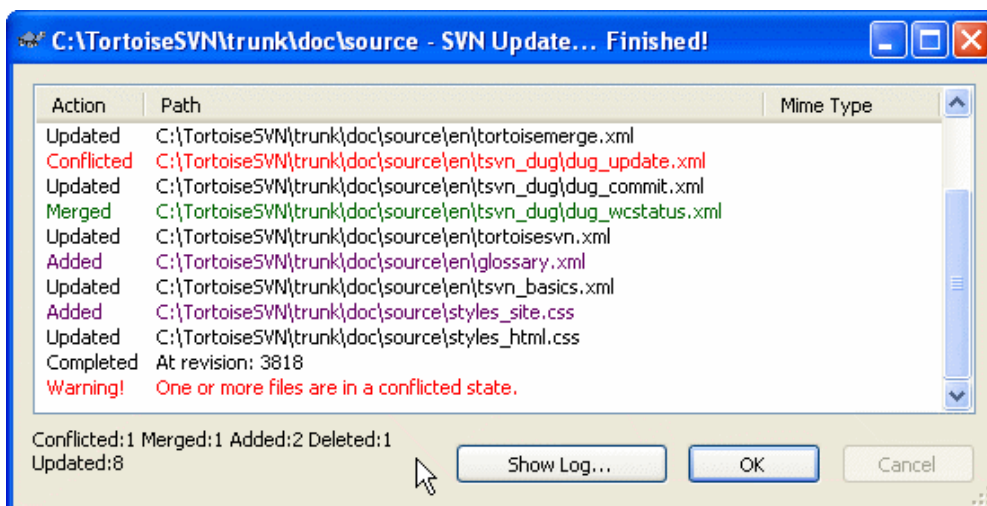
C:\TortoiseSVN\trunk\doc\source - SVN Update... Finished!

| Action | Path | Mime Type |
|---|---|---|
| Updated | C:\TortoiseSVN\trunk\doc\source\en\tortoisemerge.xml | |
| Conflicted | C:\TortoiseSVN\trunk\doc\source\en\tsvn_dug\dug_update.xml | |
| Updated | C:\TortoiseSVN\trunk\doc\source\en\tsvn_dug\dug_commit.xml | |
| Merged | C:\TortoiseSVN\trunk\doc\source\en\tsvn_dug\dug_wcstatus.xml | |
| Updated | C:\TortoiseSVN\trunk\doc\source\en\tortoisesvn.xml | |
| Added | C:\TortoiseSVN\trunk\doc\source\en\glossary.xml | |
| Updated | C:\TortoiseSVN\trunk\doc\source\en\tsvn_basics.xml | |
| Added | C:\TortoiseSVN\trunk\doc\source\styles_site.css | |
| Updated | C:\TortoiseSVN\trunk\doc\source\styles_html.css | |
| Completed | At revision: 3818 | |
| Warning! | One or more files are in a conflicted state. | |

Conflicted:1 Merged:1 Added:2 Deleted:1
Updated:8

Show Log...

OK

Cancel